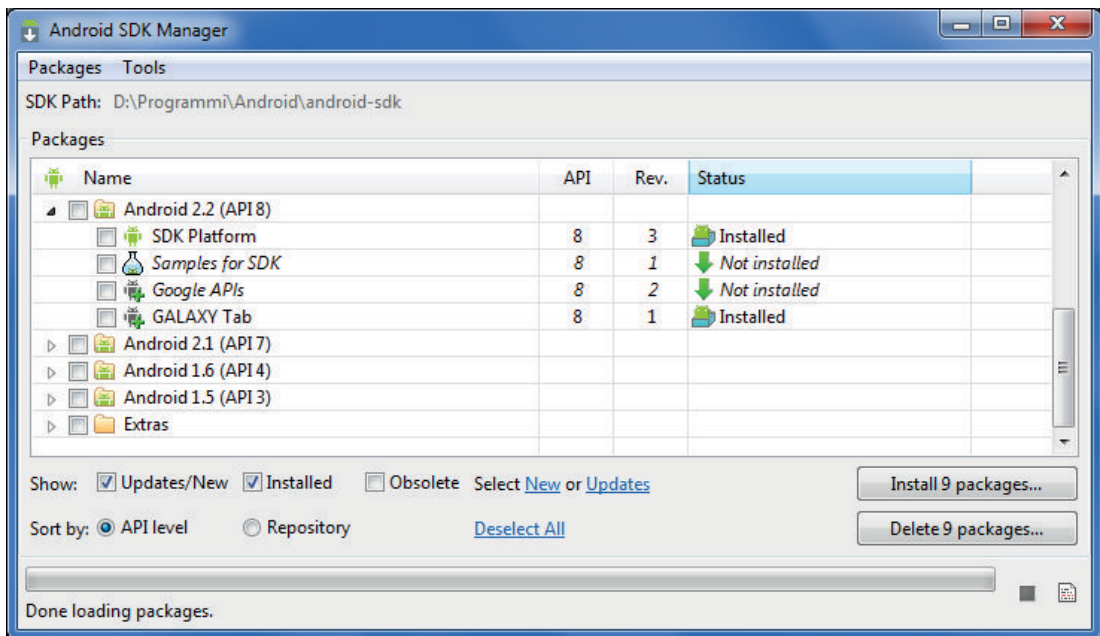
Android SDK Manager

Packages Tools

SDK Path: D:\Programmi\Android\android-sdk

Packages

| Name | API | Rev. | Status |
|---|---|---|---|
| Android 2.2 (API 8) | | | |
| SDK Platform | 8 | 3 | Installed |
| Samples for SDK | 8 | 1 | Not installed |
| Google APIs | 8 | 2 | Not installed |
| GALAXY Tab | 8 | 1 | Installed |
| Android 2.1 (API 7) | | | |
| Android 1.6 (API 4) | | | |
| Android 1.5 (API 3) | | | |
| Extras | | | |

Show: Updates/New Installed Obsolete Select New or Updates

Install 9 packages...

Sort by: API level Repository Deselect All

Delete 9 packages...

Done loading packages.